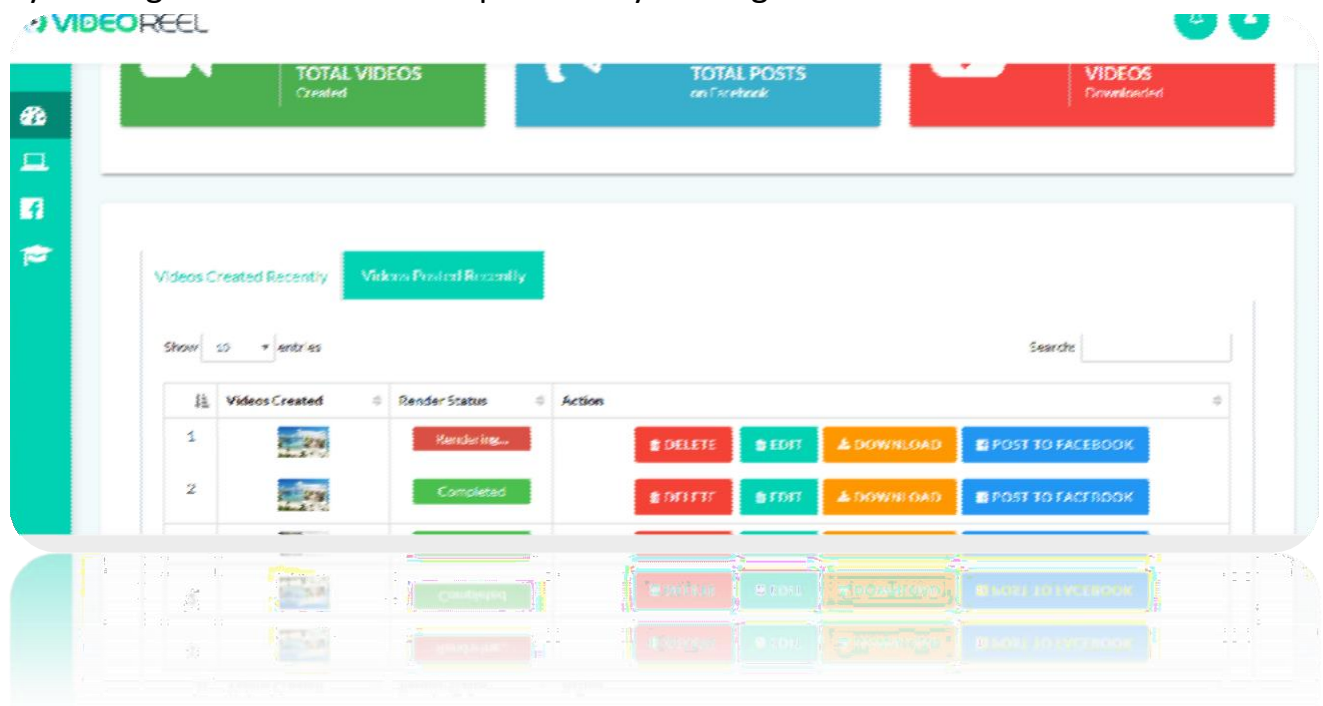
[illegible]

VIDEOREEL

TOTAL VIDEOS
Created

TOTAL POSTS
on Facebook

VIDEOS
Downloaded

Videos Created Recently | Videos Posted Recently

Show 10 entries

Search:

| # | Videos Created | Render Status | Action |
|---|---|---|---|
| 1 | | Rendering... | DELETE EDIT DOWNLOAD POST TO FACEBOOK |
| 2 | | Completed | DELETE EDIT DOWNLOAD POST TO FACEBOOK |